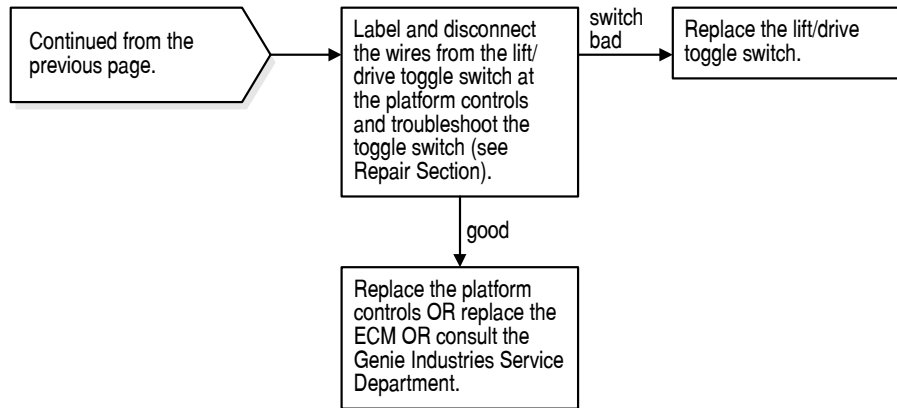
Continued from the previous page.

Label and disconnect the wires from the lift/drive toggle switch at the platform controls and troubleshoot the toggle switch (see Repair Section).

switch bad

Replace the lift/drive toggle switch.

good

Replace the platform controls OR replace the ECM OR consult the Genie Industries Service Department.